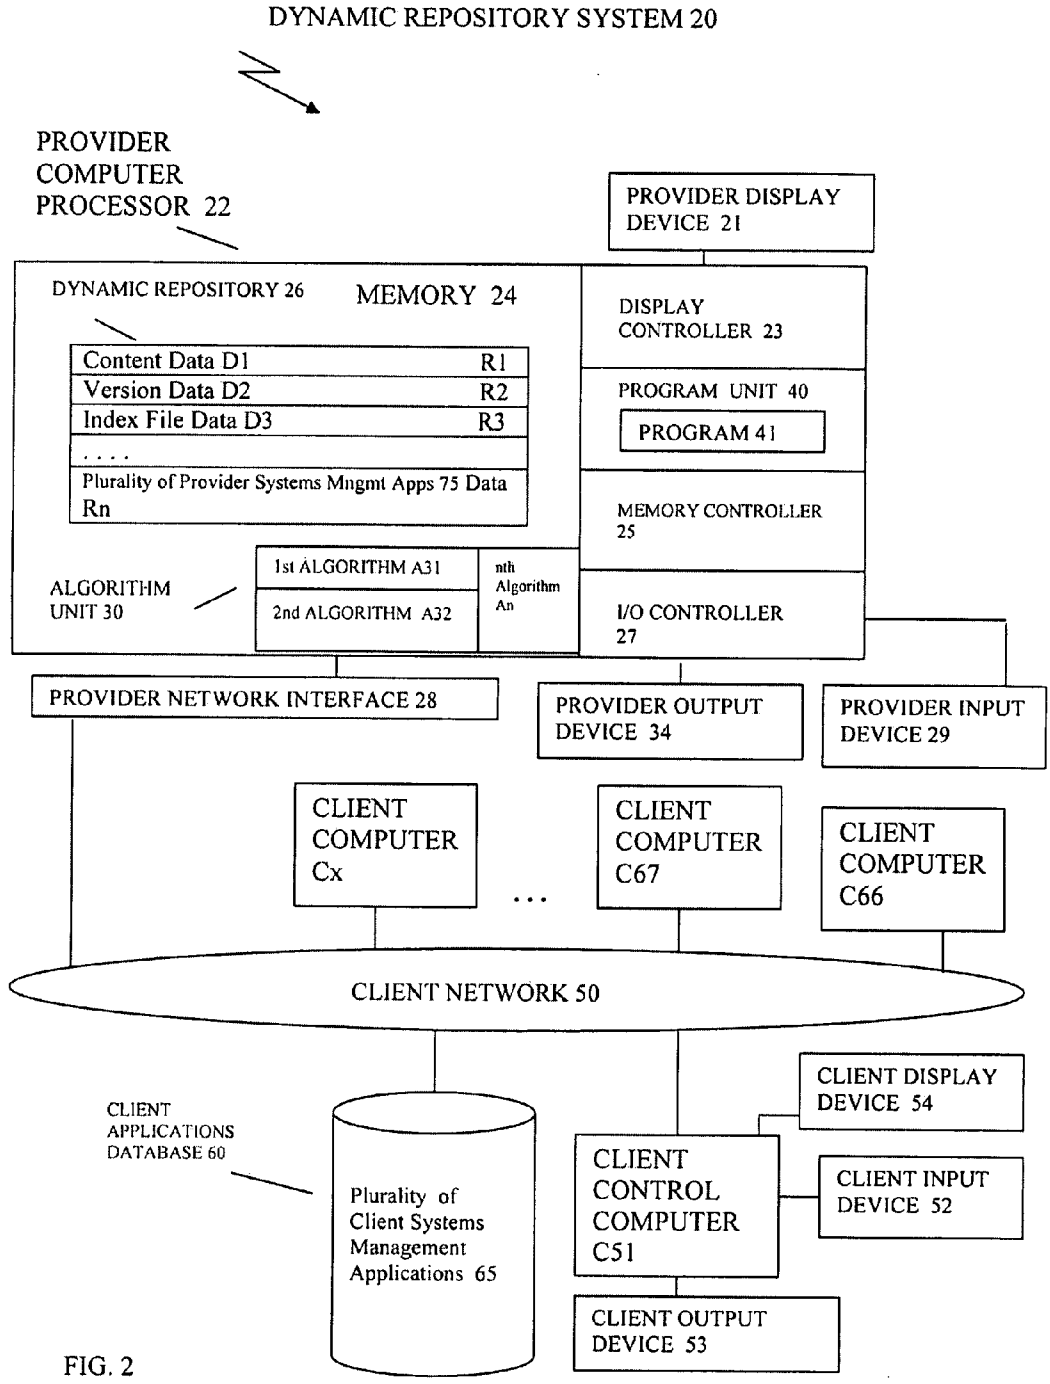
DYNAMIC REPOSITORY SYSTEM 20

PROVIDER COMPUTER PROCESSOR 22

PROVIDER DISPLAY DEVICE 21

DYNAMIC REPOSITORY 26

MEMORY 24

| Content Data D1 | R1 |
|---|---|
| Version Data D2 | R2 |
| Index File Data D3 | R3 |
| . . . . | |
| Plurality of Provider Systems Mngmt Apps 75 Data Rn | |

DISPLAY CONTROLLER 23

PROGRAM UNIT 40

PROGRAM 41

MEMORY CONTROLLER 25

ALGORITHM UNIT 30

1st ALGORITHM A31

2nd ALGORITHM A32

nth Algorithm An

I/O CONTROLLER 27

PROVIDER NETWORK INTERFACE 28

PROVIDER OUTPUT DEVICE 34

PROVIDER INPUT DEVICE 29

CLIENT COMPUTER Cx

. . .

CLIENT COMPUTER C67

CLIENT COMPUTER C66

CLIENT NETWORK 50

CLIENT APPLICATIONS DATABASE 60

Plurality of Client Systems Management Applications 65

CLIENT DISPLAY DEVICE 54

CLIENT CONTROL COMPUTER C51

CLIENT INPUT DEVICE 52

CLIENT OUTPUT DEVICE 53

FIG. 2